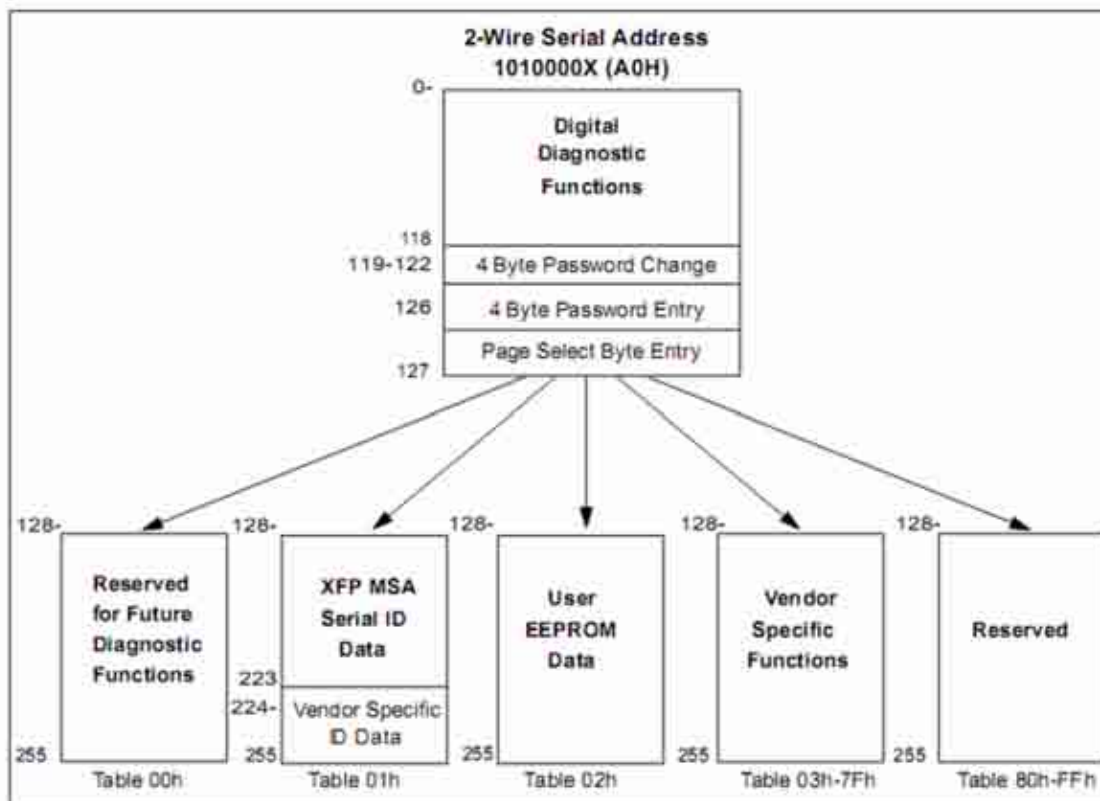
2-Wire Serial Address
1010000X (A0H)

0-
Digital Diagnostic Functions
118
119-122 4 Byte Password Change
126 4 Byte Password Entry
Page Select Byte Entry
127

128-
Reserved for Future Diagnostic Functions
255
Table 00h

128-
XFP MSA Serial ID Data
223
224-
Vendor Specific ID Data
255
Table 01h

128-
User EEPROM Data
255
Table 02h

128-
Vendor Specific Functions
255
Table 03h-7Fh

128-
Reserved
255
Table 80h-FFh